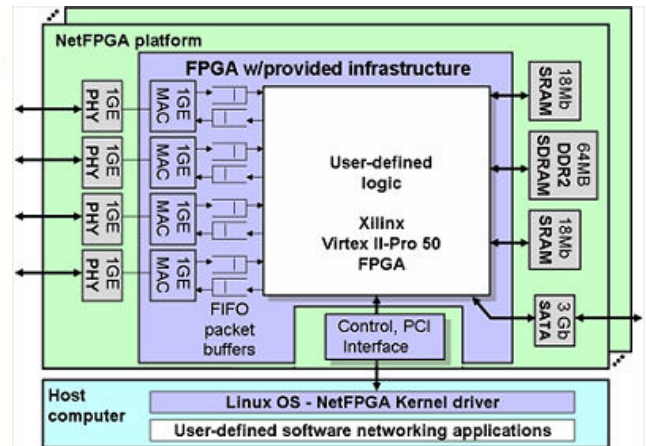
NetFPGA platform

FPGA w/provided infrastructure

1GE PHY
1GE MAC
1GE PHY
1GE MAC
1GE PHY
1GE MAC
1GE PHY
1GE MAC

User-defined logic

Xilinx Virtex II-Pro 50 FPGA

18Mb SRAM
64MB DDR2 SDRAM
18Mb SRAM
3 Gb SATA

FIFO packet buffers

Control, PCI Interface

Host computer

Linux OS - NetFPGA Kernel driver

User-defined software networking applications